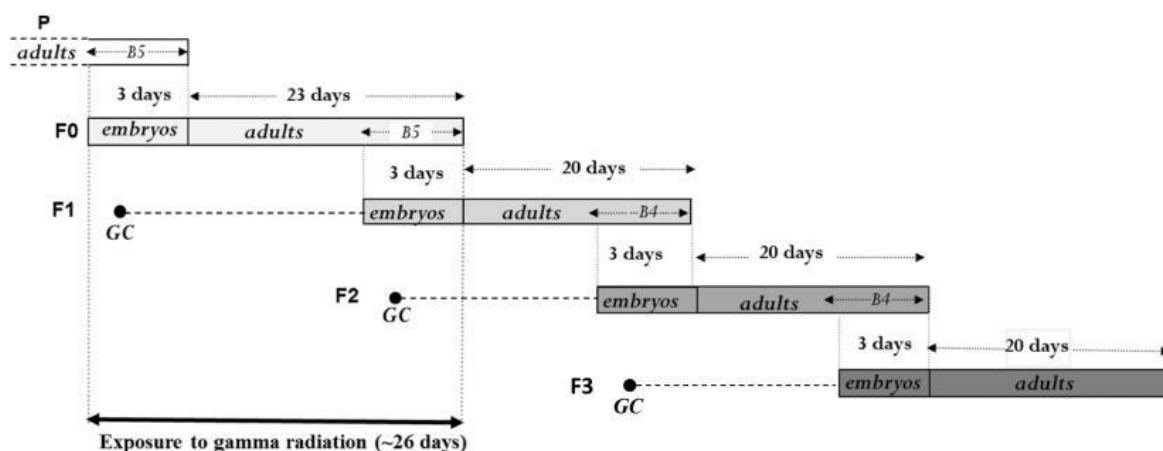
P
adults B5
3 days 23 days
F0 embryos adults B5
3 days 20 days
F1 GC embryos adults B4
3 days 20 days
F2 GC embryos adults B4
3 days 20 days
F3 GC embryos adults
Exposure to gamma radiation (~26 days)